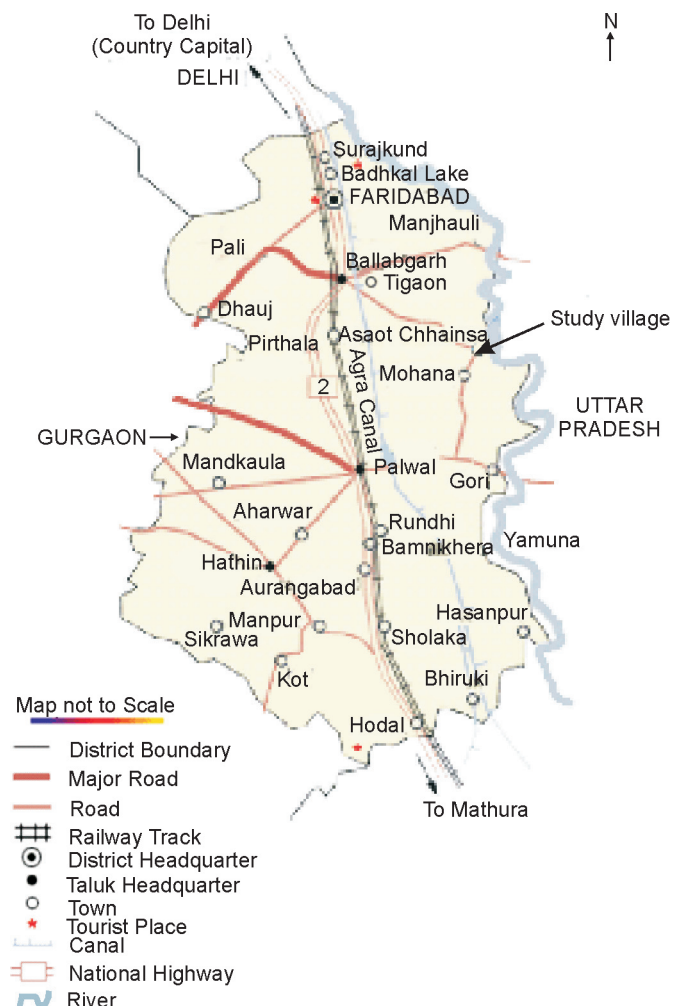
To Delhi
(Country Capital)
DELHI

N

Surajkund
Badhkal Lake
FARIDABAD
Manjhauli
Pali
Ballabgarh
Tigaon
Dhauj
Study village
Pirthala
Asaot Chhainsa
Agra Canal
2
Mohana
UTTAR PRADESH
GURGAON
Mandkaula
Palwal
Gori
Aharwar
Rundhi
Bamnikhera
Yamuna
Hathin
Aurangabad
Hasanpur
Manpur
Sikrawa
Sholaka
Kot
Bhiruki
Hodal
To Mathura

Map not to Scale
District Boundary
Major Road
Road
Railway Track
District Headquarter
Taluk Headquarter
Town
Tourist Place
Canal
National Highway
River